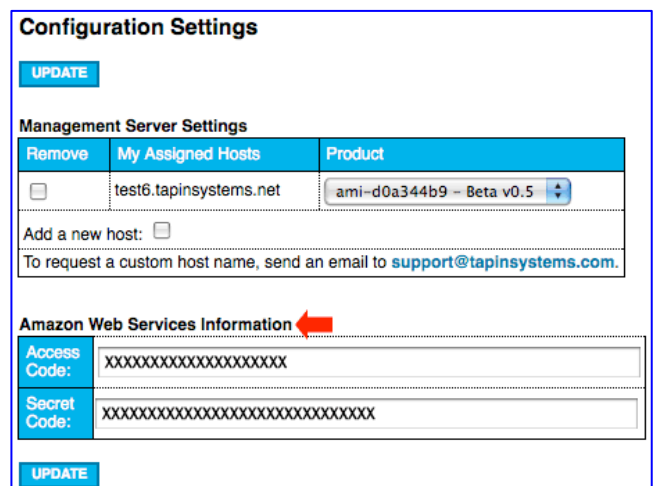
Configuration Settings

UPDATE

Management Server Settings

| Remove | My Assigned Hosts | Product |
|---|---|---|
| ☐ | test6.tapinsystems.net | ami-d0a344b9 - Beta v0.5 |
| Add a new host: ☐ | | |
| To request a custom host name, send an email to support@tapinsystems.com. | | |

Amazon Web Services Information

| Access Code: | XXXXXXXXXXXXXXXXXXXX |
|---|---|
| Secret Code: | XXXXXXXXXXXXXXXXXXXXXXXXXXXXXXXXXXXXXXXX |

UPDATE